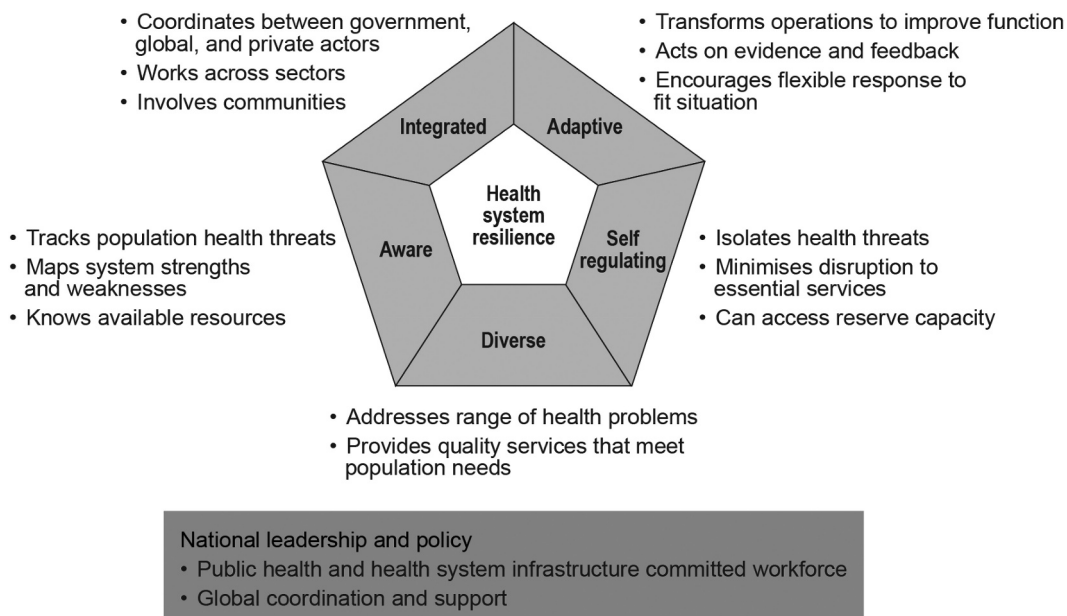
• Coordinates between government, global, and private actors
• Works across sectors
• Involves communities

• Transforms operations to improve function
• Acts on evidence and feedback
• Encourages flexible response to fit situation

Integrated

Adaptive

Health system resilience

Aware

Self regulating

Diverse

• Tracks population health threats
• Maps system strengths and weaknesses
• Knows available resources

• Isolates health threats
• Minimises disruption to essential services
• Can access reserve capacity

• Addresses range of health problems
• Provides quality services that meet population needs

National leadership and policy
• Public health and health system infrastructure committed workforce
• Global coordination and support